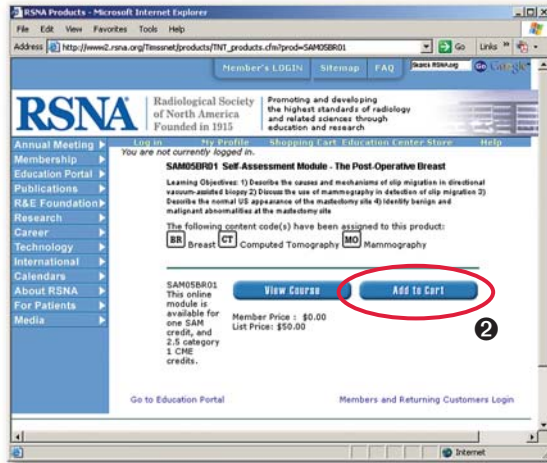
RSNA Products - Microsoft Internet Explorer

File Edit View Favorites Tools Help

Address http://www2.rsna.org/timssnet/products/TNT_products.cfm?prod=SAM05BR01

Go Links

Member's LOGIN Sitemap FAQ Search RSNA.org Google

RSNA Radiological Society of North America Founded in 1915

Promoting and developing the highest standards of radiology and related sciences through education and research

Log in My Profile Shopping Cart Education Center Store Help

Annual Meeting
Membership
Education Portal
Publications
R&E Foundation
Research
Career
Technology
International
Calendars
About RSNA
For Patients
Media

You are not currently logged in.

SAM05BR01 Self-Assessment Module - The Post-Operative Breast

Learning Objectives: 1) Describe the causes and mechanisms of clip migration in directional vacuum-assisted biopsy 2) Discuss the use of mammography in detection of clip migration 3) Describe the normal US appearance of the mastectomy site 4) Identify benign and malignant abnormalities at the mastectomy site

The following content code(s) have been assigned to this product:
BR Breast CT Computed Tomography MO Mammography

SAM05BR01 This online module is available for one SAM credit, and 2.5 category 1 CME credits.

View Course

Add to Cart

2

Member Price : $0.00
List Price: $50.00

Go to Education Portal

Members and Returning Customers Login

Internet